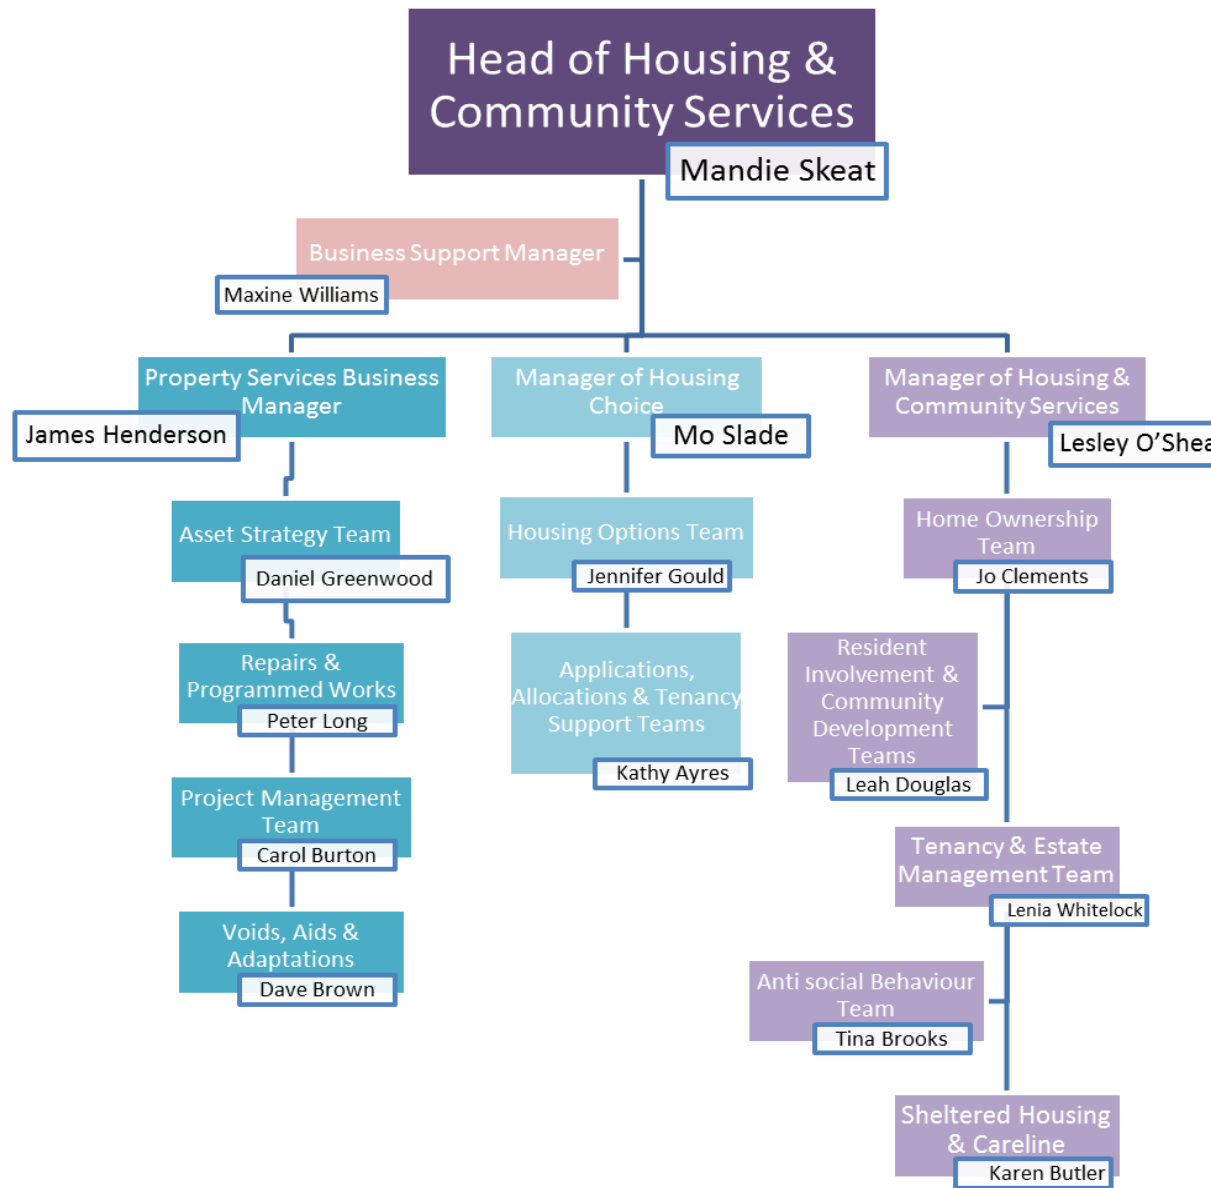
Head of Housing & Community Services
Mandie Skeat

Business Support Manager
Maxine Williams

Property Services Business Manager
James Henderson

Manager of Housing Choice
Mo Slade

Manager of Housing & Community Services
Lesley O'Shea

Asset Strategy Team
Daniel Greenwood

Repairs & Programmed Works
Peter Long

Project Management Team
Carol Burton

Voids, Aids & Adaptations
Dave Brown

Housing Options Team
Jennifer Gould

Applications, Allocations & Tenancy Support Teams
Kathy Ayres

Home Ownership Team
Jo Clements

Resident Involvement & Community Development Teams
Leah Douglas

Tenancy & Estate Management Team
Lenia Whitelock

Anti social Behaviour Team
Tina Brooks

Sheltered Housing & Careline
Karen Butler